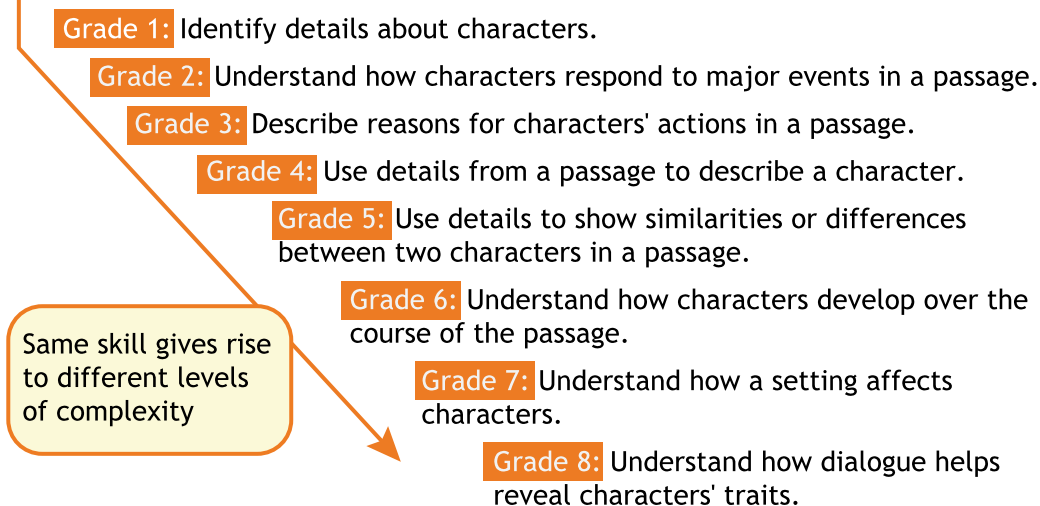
Grade 1: Identify details about characters.

Grade 2: Understand how characters respond to major events in a passage.

Grade 3: Describe reasons for characters' actions in a passage.

Grade 4: Use details from a passage to describe a character.

Grade 5: Use details to show similarities or differences between two characters in a passage.

Grade 6: Understand how characters develop over the course of the passage.

Same skill gives rise to different levels of complexity

Grade 7: Understand how a setting affects characters.

Grade 8: Understand how dialogue helps reveal characters' traits.